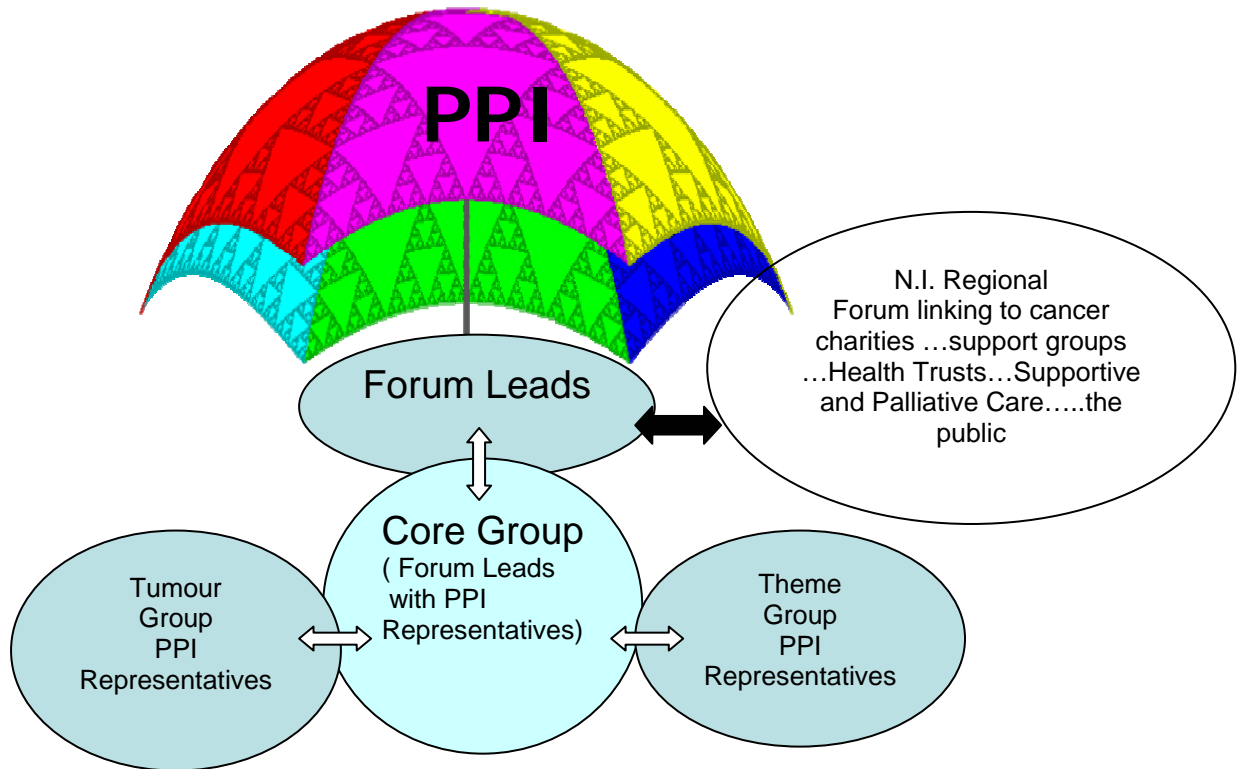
PPI

N.I. Regional Forum linking to cancer charities …support groups …Health Trusts…Supportive and Palliative Care…..the public

Forum Leads

Core Group ( Forum Leads with PPI Representatives)

Tumour Group PPI Representatives

Theme Group PPI Representatives